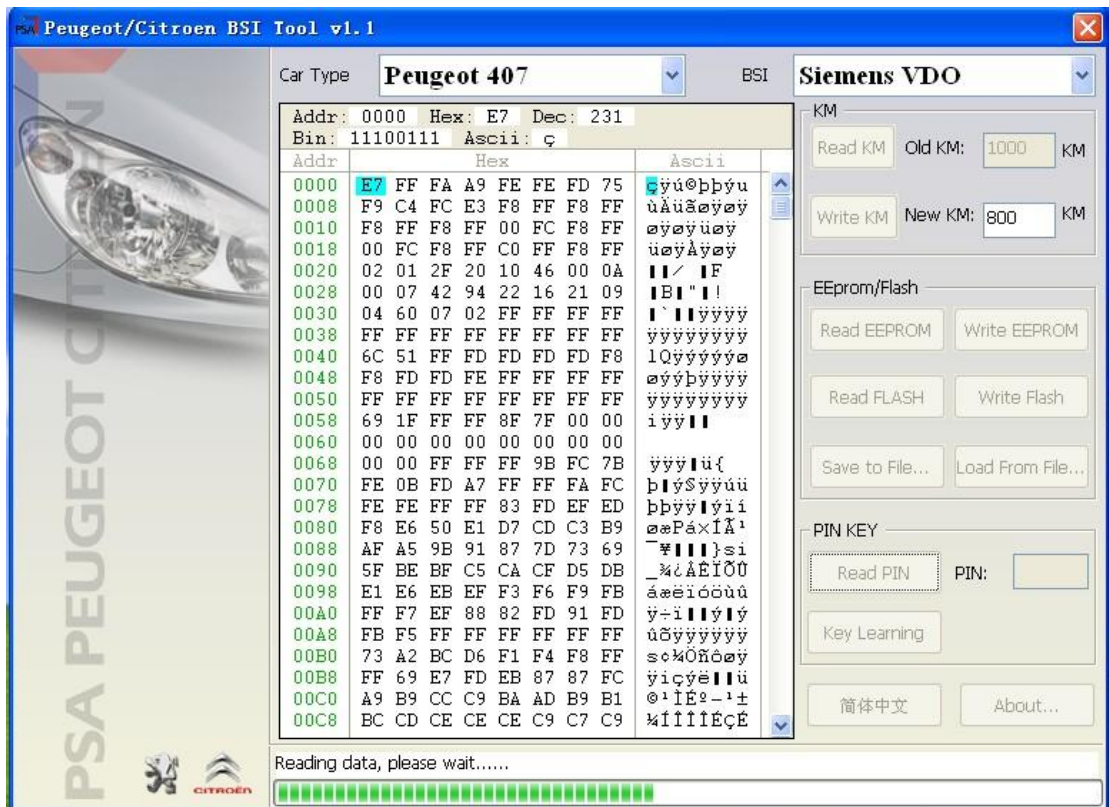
Peugeot/Citroen BSI Tool v1.1

PSA PEUGEOT CITROEN

CITROËN

Car Type Peugeot 407

BSI Siemens VDO

Addr: 0000 Hex: E7 Dec: 231
Bin: 11100111 Ascii: ç

| Addr | Hex | Ascii |
|---|---|---|
| 0000 | E7 FF FA A9 FE FE FD 75 | çÿú©þþýu |
| 0008 | F9 C4 FC E3 F8 FF F8 FF | ùÄüãøÿøÿ |
| 0010 | F8 FF F8 FF 00 FC F8 FF | øÿøÿüøÿ |
| 0018 | 00 FC F8 FF C0 FF F8 FF | üøÿÀÿøÿ |
| 0020 | 02 01 2F 20 10 46 00 0A | / F |
| 0028 | 00 07 42 94 22 16 21 09 | B " ! |
| 0030 | 04 60 07 02 FF FF FF FF | ` ÿÿÿÿ |
| 0038 | FF FF FF FF FF FF FF FF | ÿÿÿÿÿÿÿÿ |
| 0040 | 6C 51 FF FD FD FD FD F8 | lQÿýýýýø |
| 0048 | F8 FD FD FE FF FF FF FF | øýýþÿÿÿÿ |
| 0050 | FF FF FF FF FF FF FF FF | ÿÿÿÿÿÿÿÿ |
| 0058 | 69 1F FF FF 8F 7F 00 00 | iÿÿ |
| 0060 | 00 00 00 00 00 00 00 00 | |
| 0068 | 00 00 FF FF FF 9B FC 7B | ÿÿÿ ü{ |
| 0070 | FE 0B FD A7 FF FF FA FC | þ ý§ÿÿúü |
| 0078 | FE FE FF FF 83 FD EF ED | þþÿÿ ýïí |
| 0080 | F8 E6 50 E1 D7 CD C3 B9 | øæPá×ÍÃ¹ |
| 0088 | AF A5 9B 91 87 7D 73 69 | ¯¥ }si |
| 0090 | 5F BE BF C5 CA CF D5 DB | _¾¿ÅÊÏÕÛ |
| 0098 | E1 E6 EB EF F3 F6 F9 FB | áæëïóöùû |
| 00A0 | FF F7 EF 88 82 FD 91 FD | ÿ÷ï ý ý |
| 00A8 | FB F5 FF FF FF FF FF FF | ûõÿÿÿÿÿÿ |
| 00B0 | 73 A2 BC D6 F1 F4 F8 FF | s¢¼Öñôøÿ |
| 00B8 | FF 69 E7 FD EB 87 87 FC | ÿiçýë ü |
| 00C0 | A9 B9 CC C9 BA AD B9 B1 | ©¹ÌÉº­¹± |
| 00C8 | BC CD CE CE CE C9 C7 C9 | ¼ÍÎÎÎÉÇÉ |

KM
Read KM Old KM: 1000 KM
Write KM New KM: 800 KM

EEprom/Flash
Read EEPROM Write EEPROM
Read FLASH Write Flash
Save to File... Load From File...

PIN KEY
Read PIN PIN:
Key Learning

简体中文 About...

Reading data, please wait......